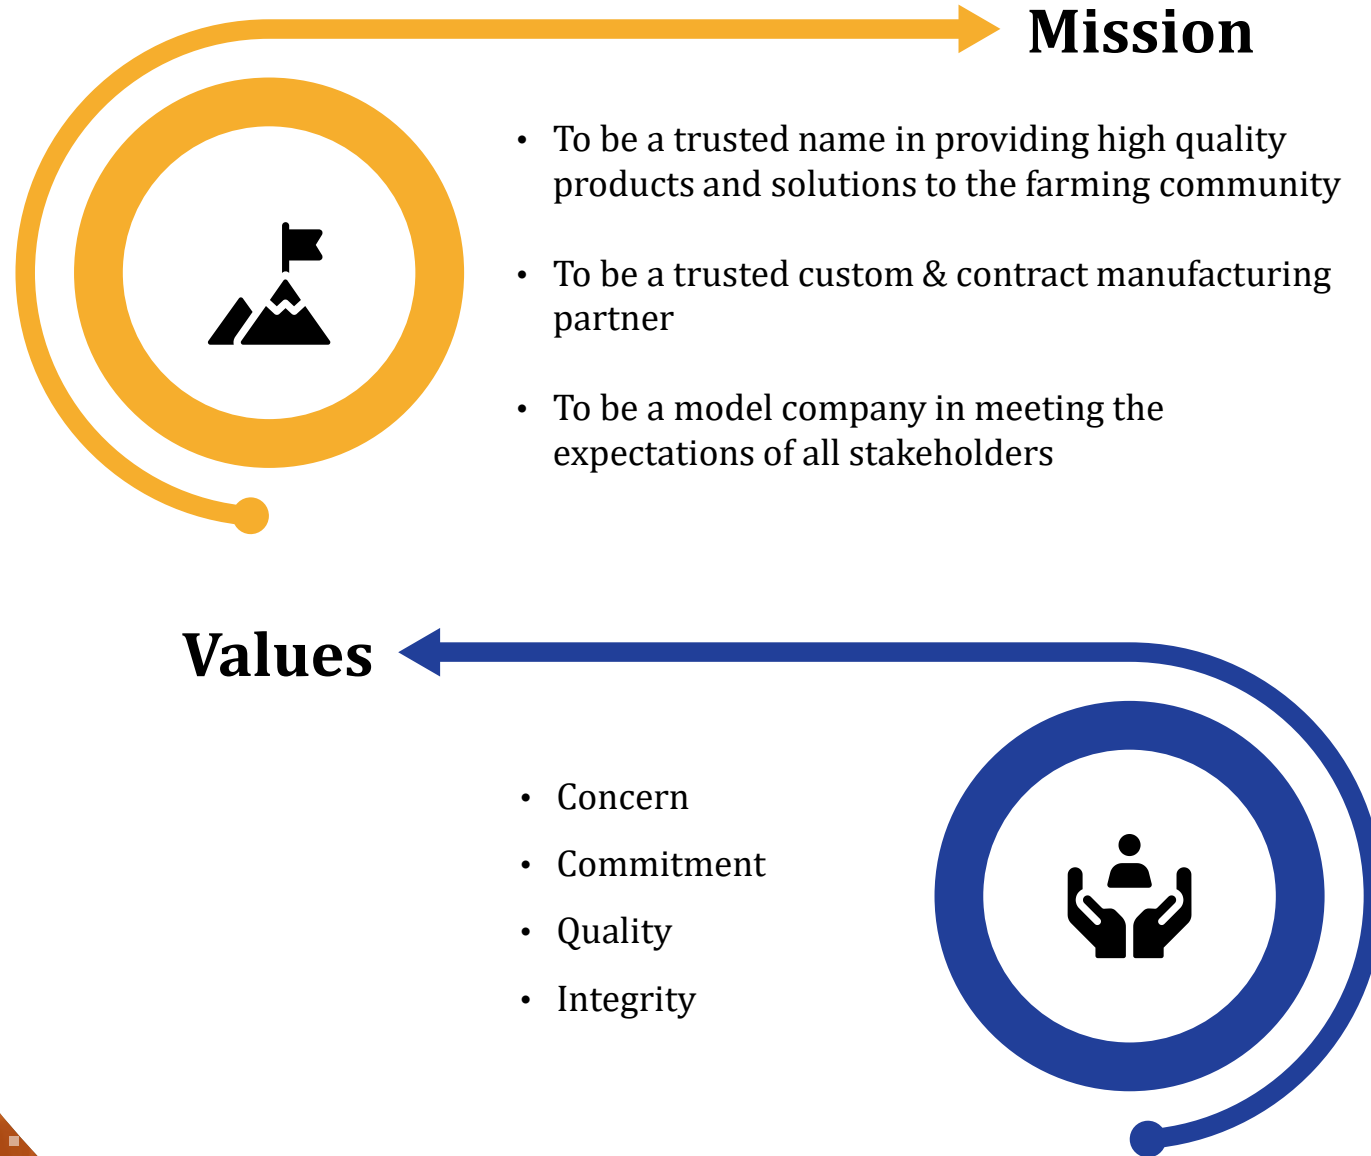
Mission

- To be a trusted name in providing high quality products and solutions to the farming community
- To be a trusted custom & contract manufacturing partner
- To be a model company in meeting the expectations of all stakeholders

Values

- Concern
- Commitment
- Quality
- Integrity